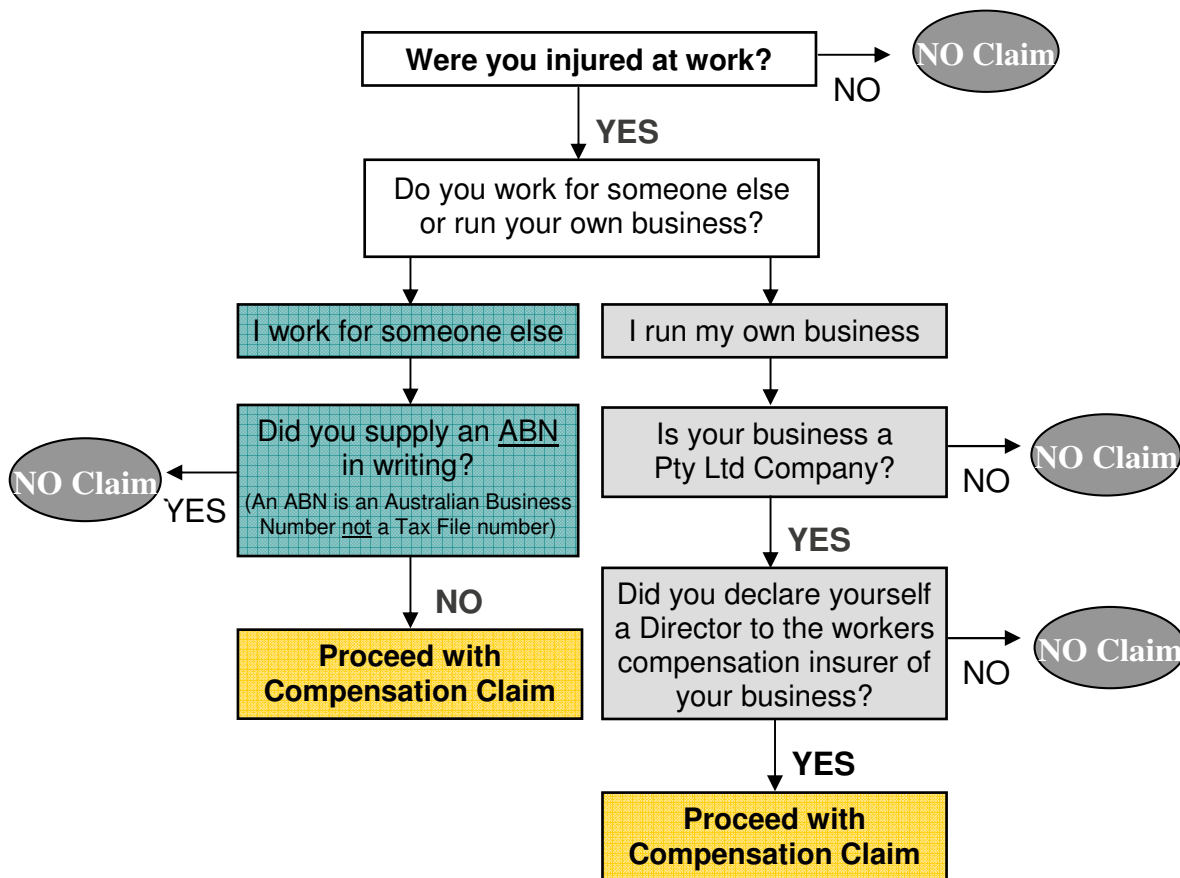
Were you injured at work?

NO

NO Claim

YES

Do you work for someone else or run your own business?

I work for someone else

I run my own business

Did you supply an ABN in writing?
(An ABN is an Australian Business Number not a Tax File number)

YES

NO Claim

Is your business a Pty Ltd Company?

NO

NO Claim

YES

NO

Proceed with Compensation Claim

Did you declare yourself a Director to the workers compensation insurer of your business?

NO

NO Claim

YES

Proceed with Compensation Claim